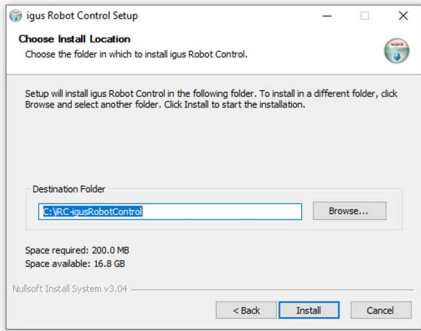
igus Robot Control Setup

Choose Install Location
Choose the folder in which to install igus Robot Control.

Setup will install igus Robot Control in the following folder. To install in a different folder, click Browse and select another folder. Click Install to start the installation.

Destination Folder
C:\iRC-igusRobotControl
Browse...

Space required: 200.0 MB
Space available: 16.8 GB

Nullsoft Install System v3.04

< Back
Install
Cancel